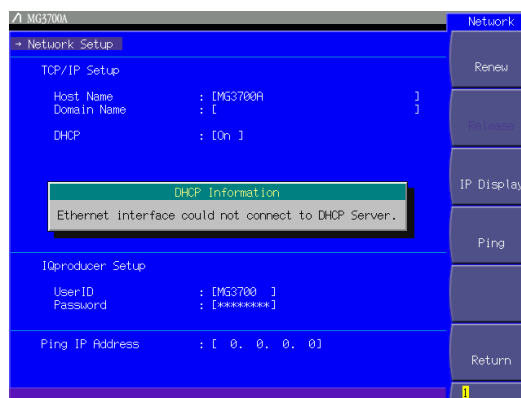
MG3700A

Network

→ Network Setup

TCP/IP Setup

Host Name : [MG3700A ]
Domain Name : [ ]

DHCP : [On ]

DHCP Information

Ethernet interface could not connect to DHCP Server.

IQproducer Setup

UserID : [MG3700 ]
Password : [********]

Ping IP Address : [ 0. 0. 0. 0]

Renew

Release

IP Display

Ping

Return

1